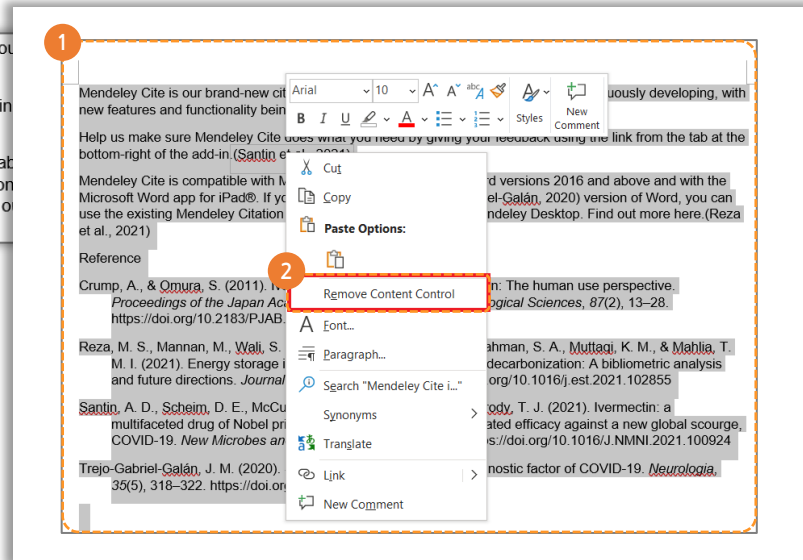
1

Mendeley Cite is our brand-new cit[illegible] uously developing, with new features and functionality bein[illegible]

Help us make sure Mendeley Cite does what you need by giving your feedback using the link from the tab at the bottom-right of the add-in.(Santin et al., 2021)

Mendeley Cite is compatible with M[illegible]rd versions 2016 and above and with the Microsoft Word app for iPad®. If yo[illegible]el-Galán, 2020) version of Word, you can use the existing Mendeley Citation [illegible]ndeley Desktop. Find out more here.(Reza et al., 2021)

Reference

Crump, A., & Omura, S. (2011). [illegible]n: The human use perspective. Proceedings of the Japan Ac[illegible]ogical Sciences, 87(2), 13–28. https://doi.org/10.2183/PJAB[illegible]

Reza, M. S., Mannan, M., Wali, S. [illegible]ahman, S. A., Muttaqi, K. M., & Mahlia, T. M. I. (2021). Energy storage i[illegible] decarbonization: A bibliometric analysis and future directions. Journal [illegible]org/10.1016/j.est.2021.102855

Santin, A. D., Scheim, D. E., McCu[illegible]ody, T. J. (2021). Ivermectin: a multifaceted drug of Nobel pri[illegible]ated efficacy against a new global scourge, COVID-19. New Microbes an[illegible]://doi.org/10.1016/J.NMNI.2021.100924

Trejo-Gabriel-Galán, J. M. (2020). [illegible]nostic factor of COVID-19. Neurologia, 35(5), 318–322. https://doi.org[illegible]

Arial
10
B
I
U
A
Styles
New Comment

Cut
Copy
Paste Options:
2
Remove Content Control
Font...
Paragraph...
Search "Mendeley Cite i..."
Synonyms
Translate
Link
New Comment